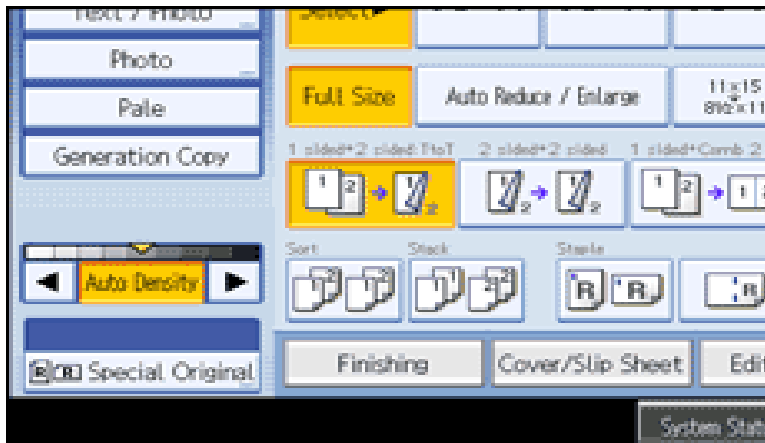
Text / Photo
Select
Photo
Pale
Generation Copy
Full Size
Auto Reduce / Enlarge
11x15 8½x11
1 sided→2 sided:TtoT
2 sided→2 sided
1 sided→Comb 2
Sort
Stack
Staple
Auto Density
Special Original
Finishing
Cover/Slip Sheet
Edit
System Stat